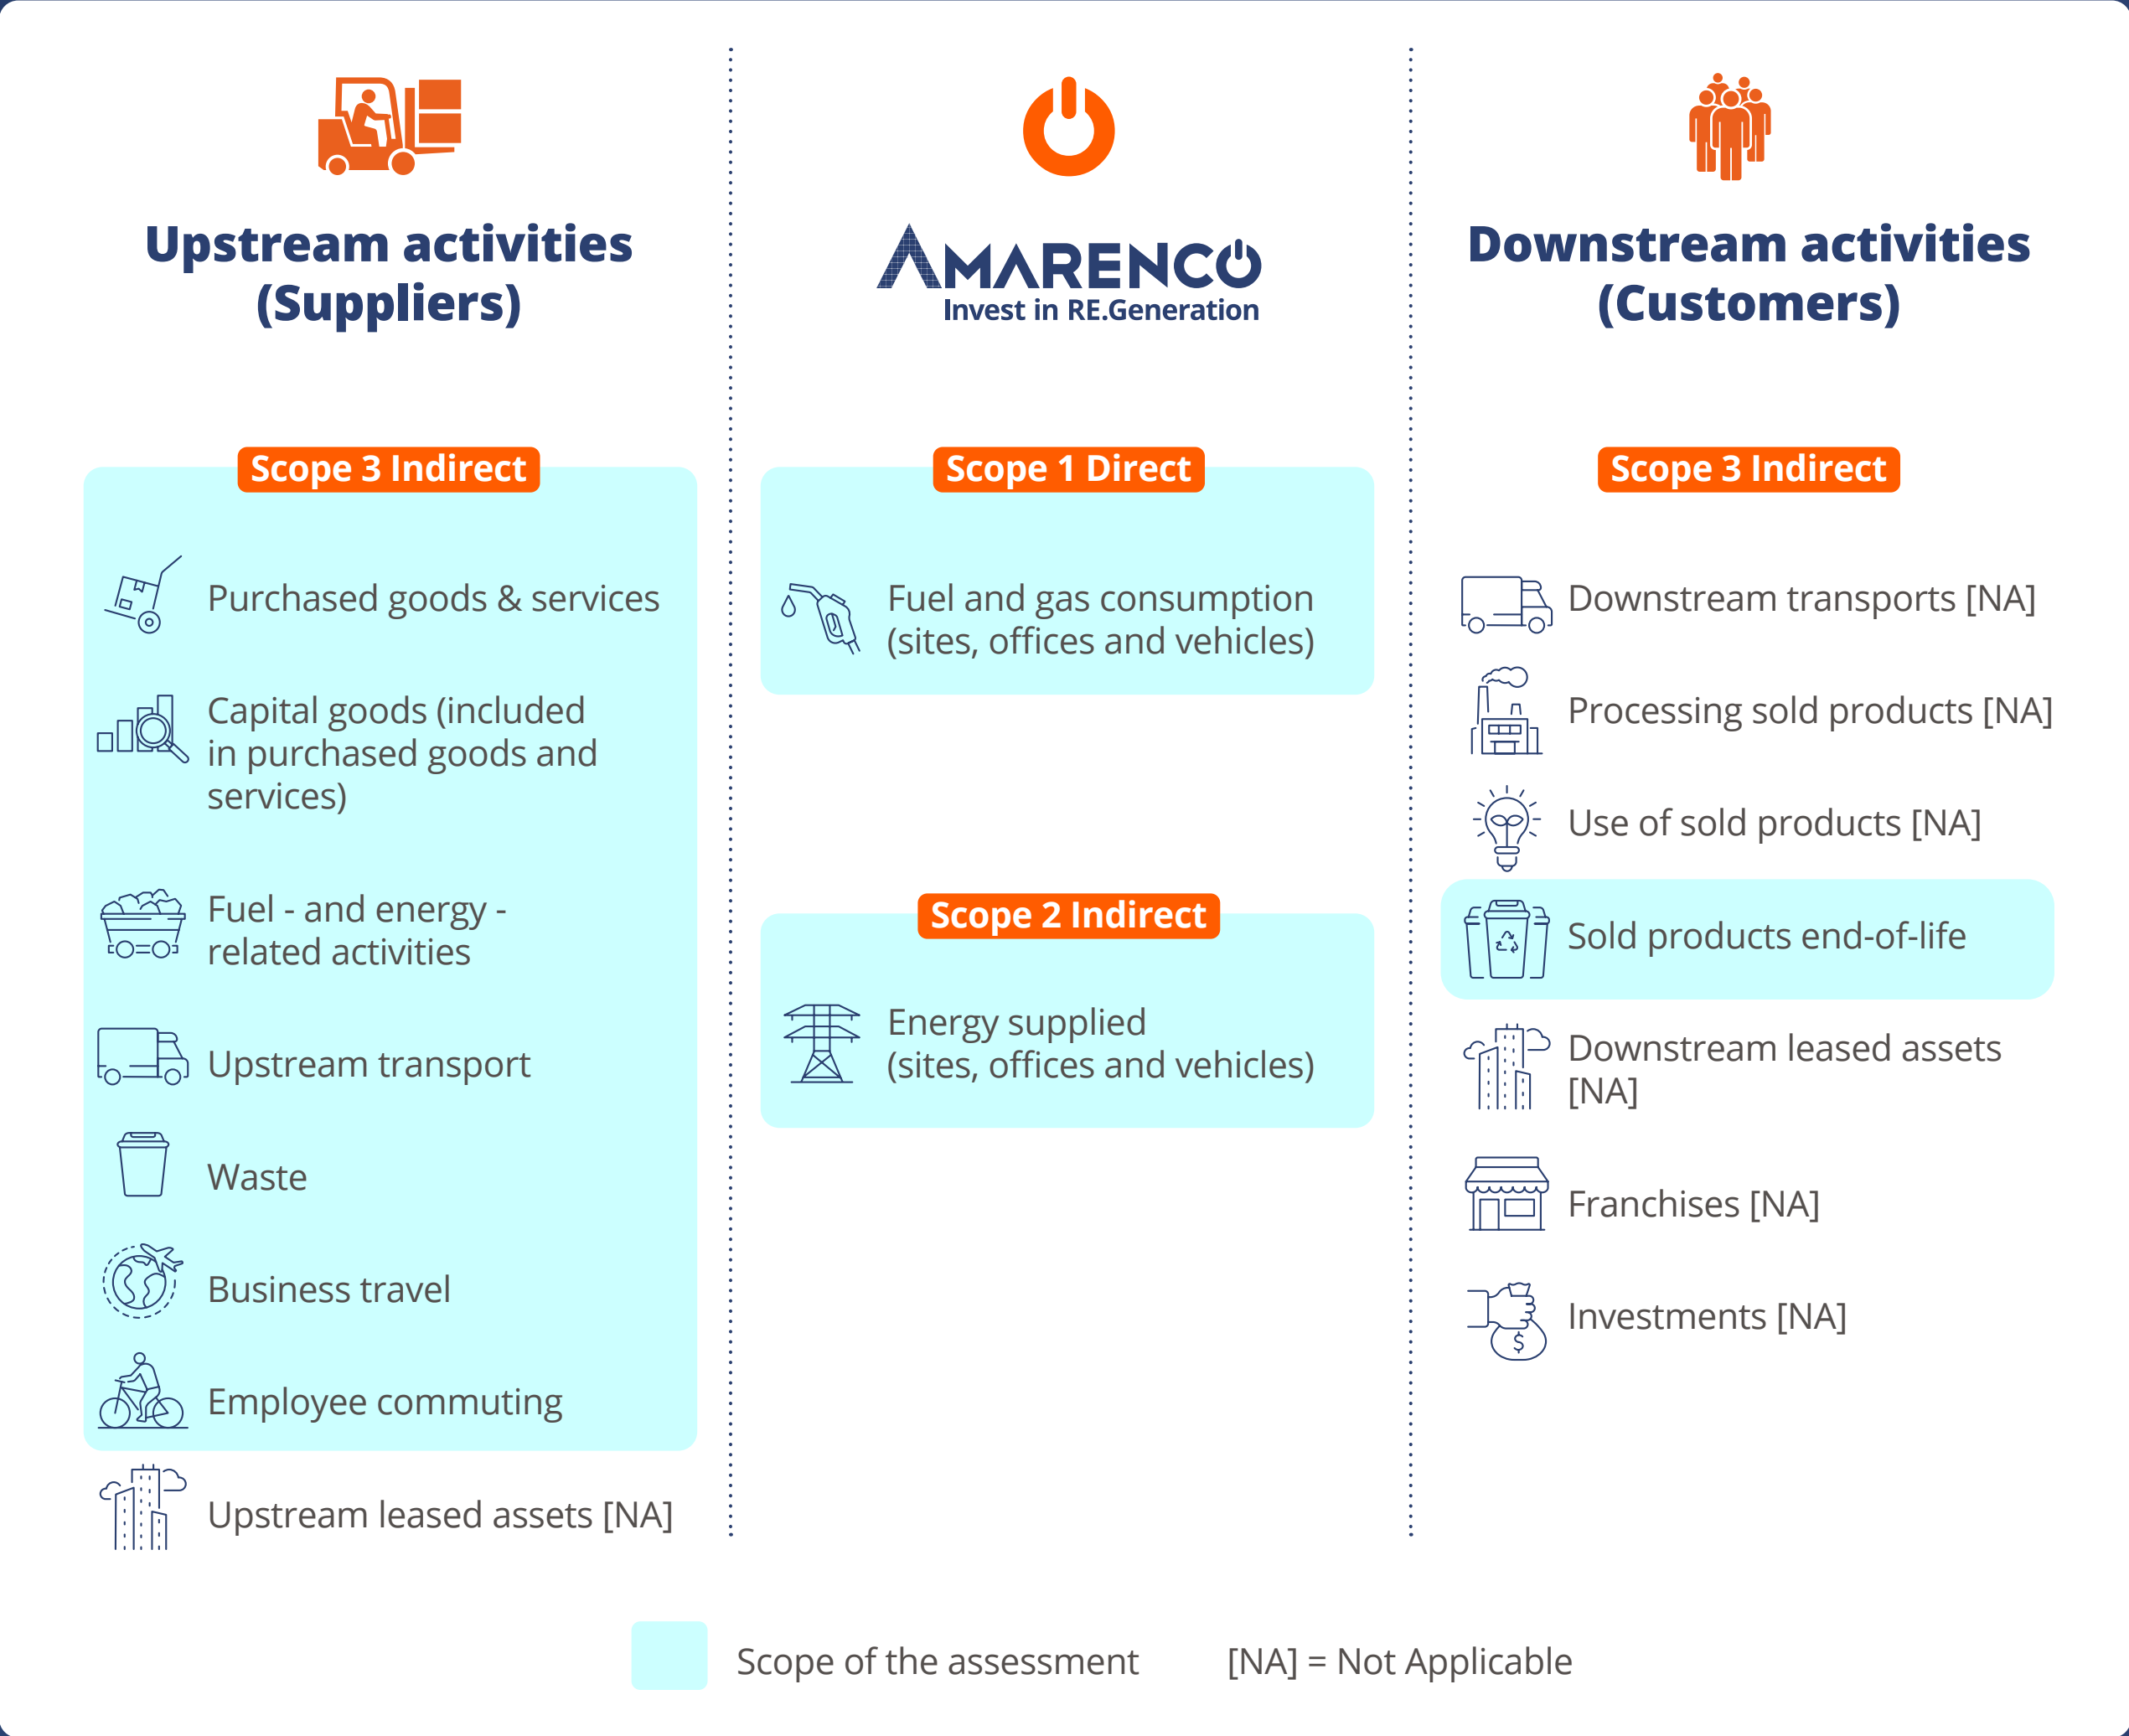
Upstream activities (Suppliers)

Scope 3 Indirect

Purchased goods & services

Capital goods (included in purchased goods and services)

Fuel - and energy - related activities

Upstream transport

Waste

Business travel

Employee commuting

Upstream leased assets [NA]

AMARENCO
Invest in RE.Generation

Scope 1 Direct

Fuel and gas consumption (sites, offices and vehicles)

Scope 2 Indirect

Energy supplied (sites, offices and vehicles)

Downstream activities (Customers)

Scope 3 Indirect

Downstream transports [NA]

Processing sold products [NA]

Use of sold products [NA]

Sold products end-of-life

Downstream leased assets [NA]

Franchises [NA]

Investments [NA]

Scope of the assessment

[NA] = Not Applicable